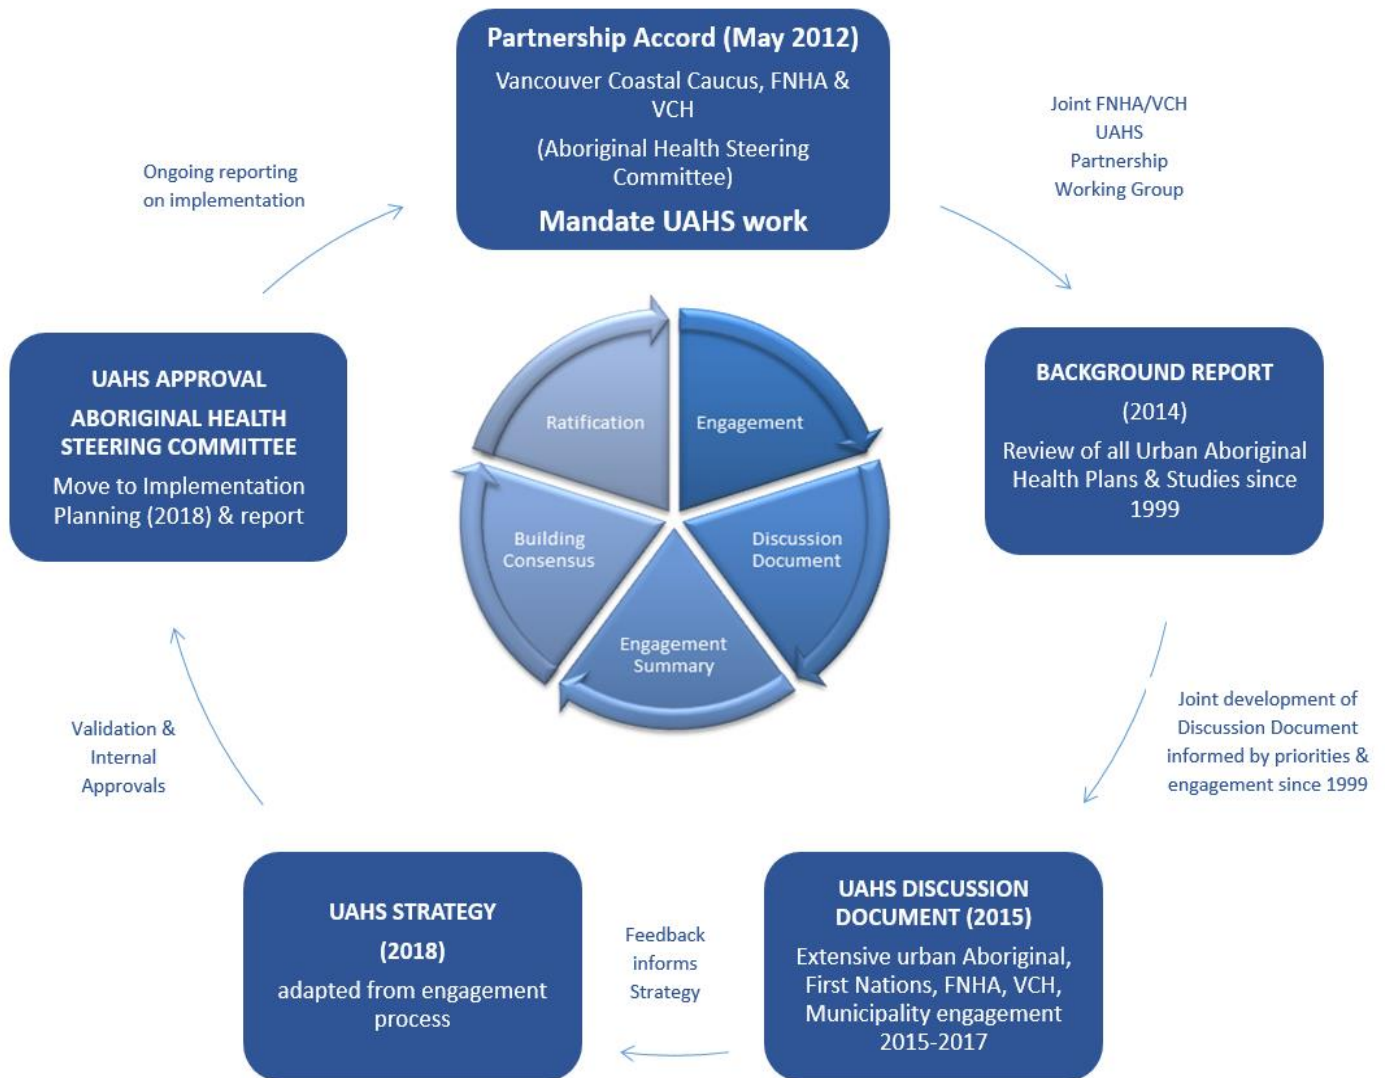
Partnership Accord (May 2012)
Vancouver Coastal Caucus, FNHA & VCH
(Aboriginal Health Steering Committee)
Mandate UAHS work

Joint FNHA/VCH UAHS Partnership Working Group

BACKGROUND REPORT
(2014)
Review of all Urban Aboriginal Health Plans & Studies since 1999

Joint development of Discussion Document informed by priorities & engagement since 1999

UAHS DISCUSSION DOCUMENT (2015)
Extensive urban Aboriginal, First Nations, FNHA, VCH, Municipality engagement 2015-2017

Feedback informs Strategy

UAHS STRATEGY
(2018)
adapted from engagement process

Validation & Internal Approvals

UAHS APPROVAL
ABORIGINAL HEALTH STEERING COMMITTEE
Move to Implementation Planning (2018) & report

Ongoing reporting on implementation

Engagement
Discussion Document
Engagement Summary
Building Consensus
Ratification